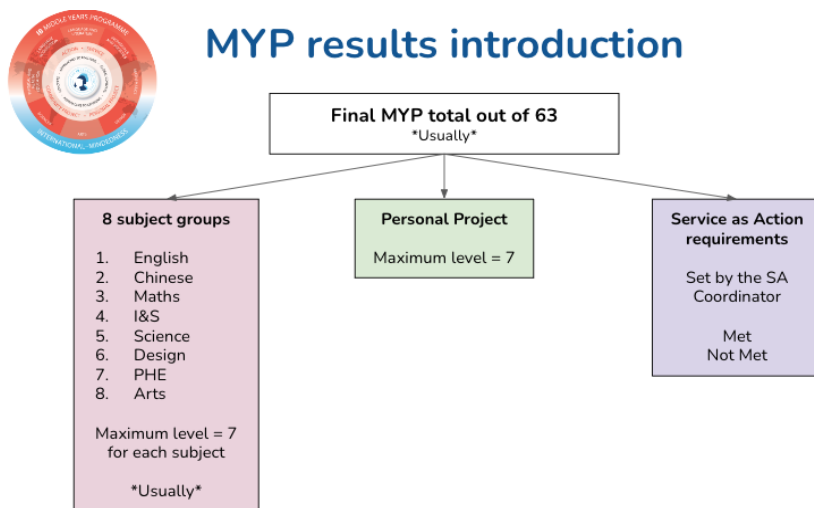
MIDDLE YEARS PROGRAMME

INTERNATIONAL-MINDEDNESS

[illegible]

MYP results introduction

Final MYP total out of 63
*Usually*

8 subject groups

1. English
2. Chinese
3. Maths
4. I&S
5. Science
6. Design
7. PHE
8. Arts

Maximum level = 7 for each subject

*Usually*

Personal Project

Maximum level = 7

Service as Action requirements

Set by the SA Coordinator

Met
Not Met